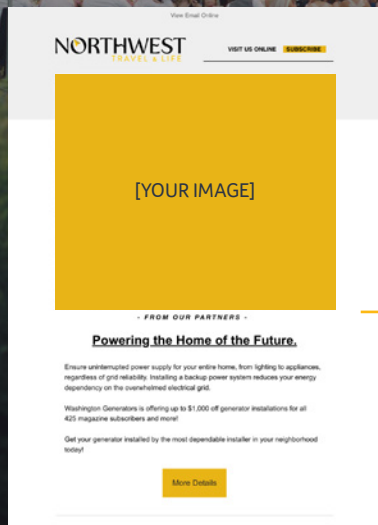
View Email Online

NORTHWEST
TRAVEL & LIFE

VISIT US ONLINE SUBSCRIBE

[YOUR IMAGE]

- FROM OUR PARTNERS -

Powering the Home of the Future.

Ensure uninterrupted power supply for your entire home, from lighting to appliances, regardless of grid reliability. Installing a backup power system reduces your energy dependency on the overwhelmed electrical grid.

Washington Generators is offering up to $1,000 off generator installations for all 425 magazine subscribers and more!

Get your generator installed by the most dependable installer in your neighborhood today!

More Details